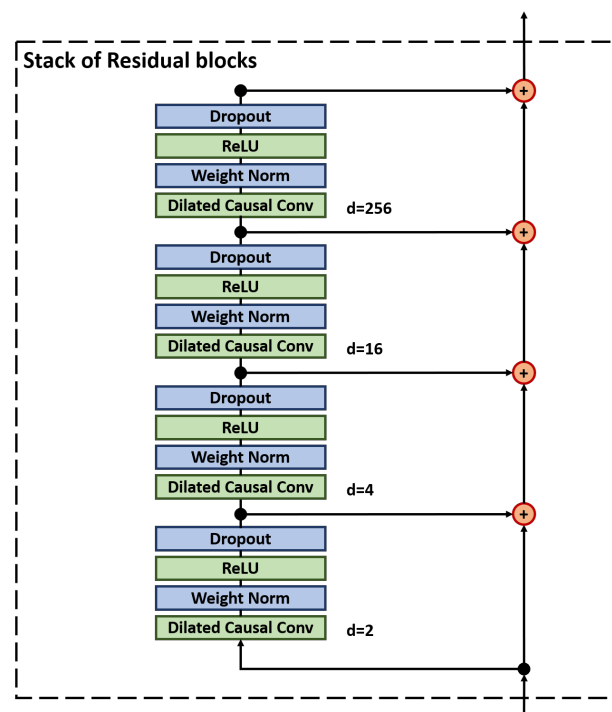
Stack of Residual blocks

Dropout
ReLU
Weight Norm
Dilated Causal Conv
d=256

Dropout
ReLU
Weight Norm
Dilated Causal Conv
d=16

Dropout
ReLU
Weight Norm
Dilated Causal Conv
d=4

Dropout
ReLU
Weight Norm
Dilated Causal Conv
d=2

+
+
+
+